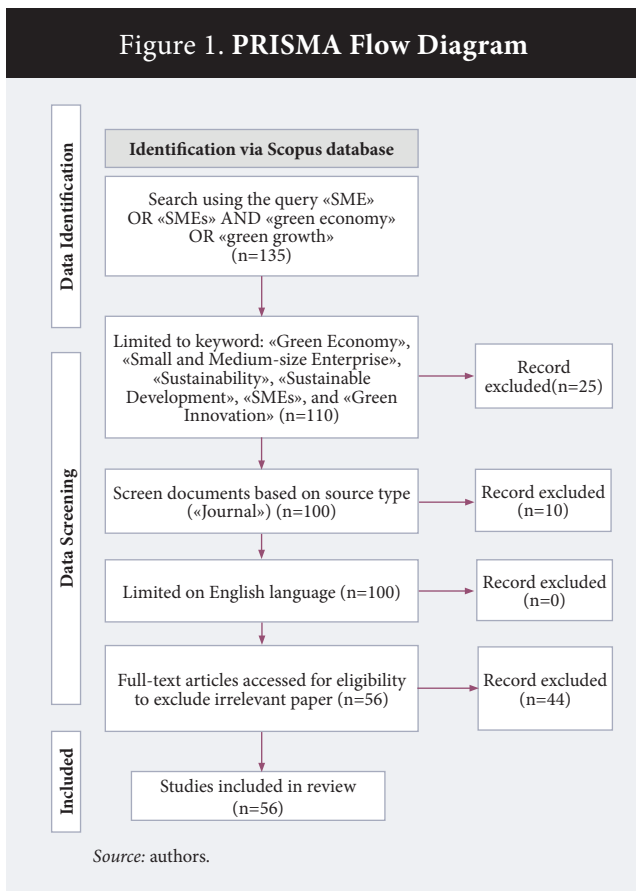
Figure 1. **PRISMA Flow Diagram**

Data Identification

Identification via Scopus database

Search using the query «SME» OR «SMEs» AND «green economy» OR «green growth» (n=135)

Data Screening

Limited to keyword: «Green Economy», «Small and Medium-size Enterprise», «Sustainability», «Sustainable Development», «SMEs», and «Green Innovation» (n=110)

Record excluded(n=25)

Screen documents based on source type («Journal») (n=100)

Record excluded (n=10)

Limited on English language (n=100)

Record excluded (n=0)

Full-text articles accessed for eligibility to exclude irrelevant paper (n=56)

Record excluded (n=44)

Included

Studies included in review (n=56)

*Source:* authors.